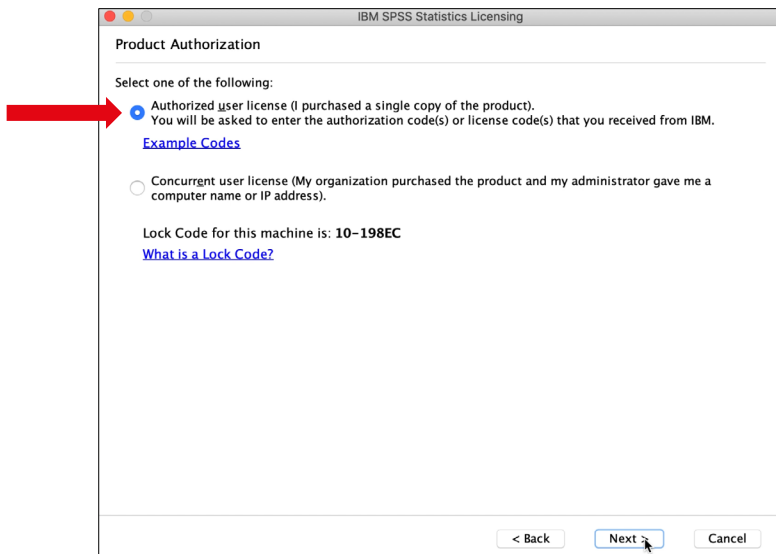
IBM SPSS Statistics Licensing

Product Authorization

Select one of the following:

Authorized user license (I purchased a single copy of the product).
You will be asked to enter the authorization code(s) or license code(s) that you received from IBM.

Example Codes

Concurrent user license (My organization purchased the product and my administrator gave me a computer name or IP address).

Lock Code for this machine is: **10-198EC**

What is a Lock Code?

< Back

Next >

Cancel